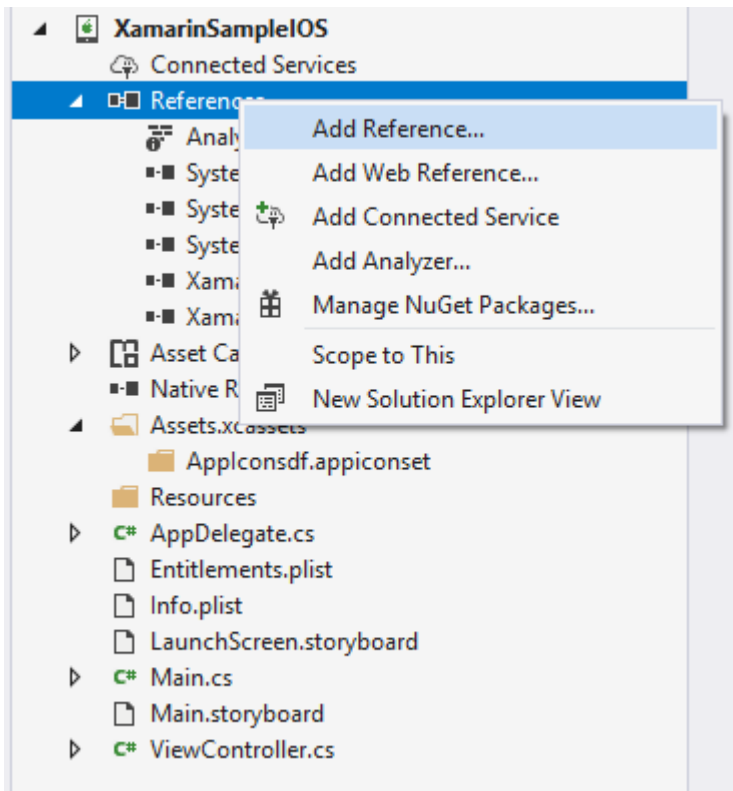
XamarinSampleIOS
Connected Services
Referenc
Analy
Syste
Syste
Syste
Xama
Xama
Asset Ca
Native R
Assets.xcassets
AppIconsdf.appiconset
Resources
AppDelegate.cs
Entitlements.plist
Info.plist
LaunchScreen.storyboard
Main.cs
Main.storyboard
ViewController.cs

Add Reference...
Add Web Reference...
Add Connected Service
Add Analyzer...
Manage NuGet Packages...
Scope to This
New Solution Explorer View